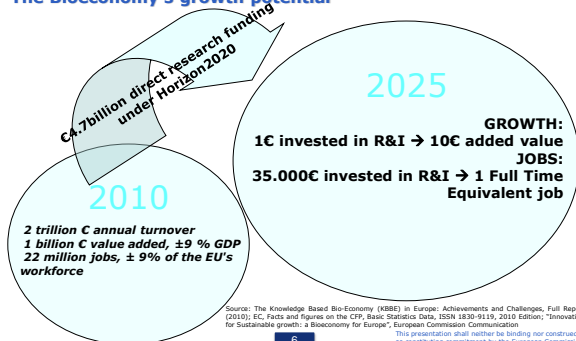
The Bioeconomy's growth potential

€4.7billion direct research funding under Horizon2020

2025

GROWTH:
1€ invested in R&I → 10€ added value
JOBS:
35.000€ invested in R&I → 1 Full Time Equivalent job

2010

2 trillion € annual turnover
1 billion € value added, ±9 % GDP
22 million jobs, ± 9% of the EU's workforce

Source: The Knowledge Based Bio-Economy (KBBE) in Europe: Achievements and Challenges, Full Rep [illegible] (2010); EC, Facts and figures on the CFP, Basic Statistics Data, ISSN 1830-9119, 2010 Edition; "Innovati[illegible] for Sustainable growth: a Bioeconomy for Europe", European Commission Communication

6

This presentation shall neither be binding nor construed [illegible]